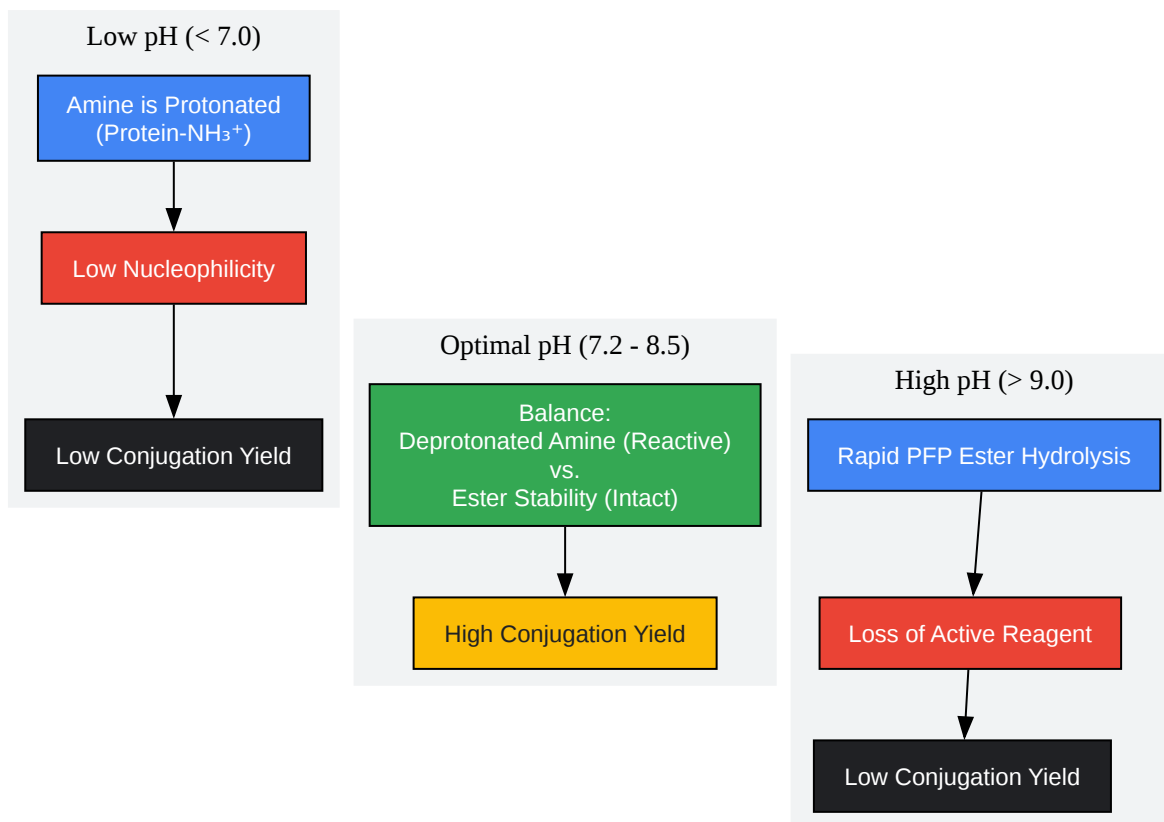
Low pH (< 7.0)

Amine is Protonated (Protein-$NH_3^+$)

Low Nucleophilicity

Low Conjugation Yield

Optimal pH (7.2 - 8.5)

Balance:
Deprotonated Amine (Reactive)
vs.
Ester Stability (Intact)

High Conjugation Yield

High pH (> 9.0)

Rapid PFP Ester Hydrolysis

Loss of Active Reagent

Low Conjugation Yield